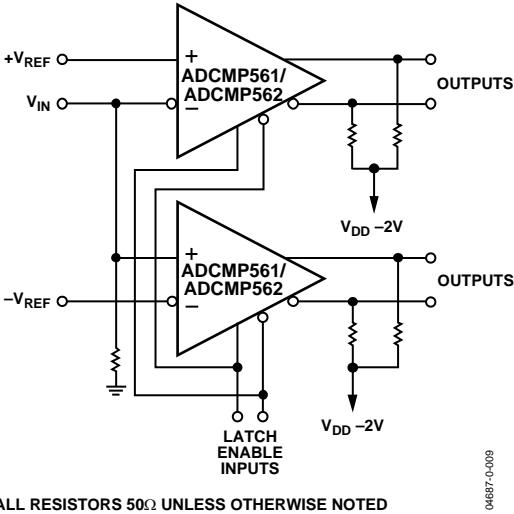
$+V_{REF}$

$V_{IN}$

+

ADCMP561/
ADCMP562

–

OUTPUTS

$V_{DD}$ –2V

+

ADCMP561/
ADCMP562

–

$–V_{REF}$

OUTPUTS

$V_{DD}$ –2V

LATCH
ENABLE
INPUTS

ALL RESISTORS 50Ω UNLESS OTHERWISE NOTED

04687-0-009